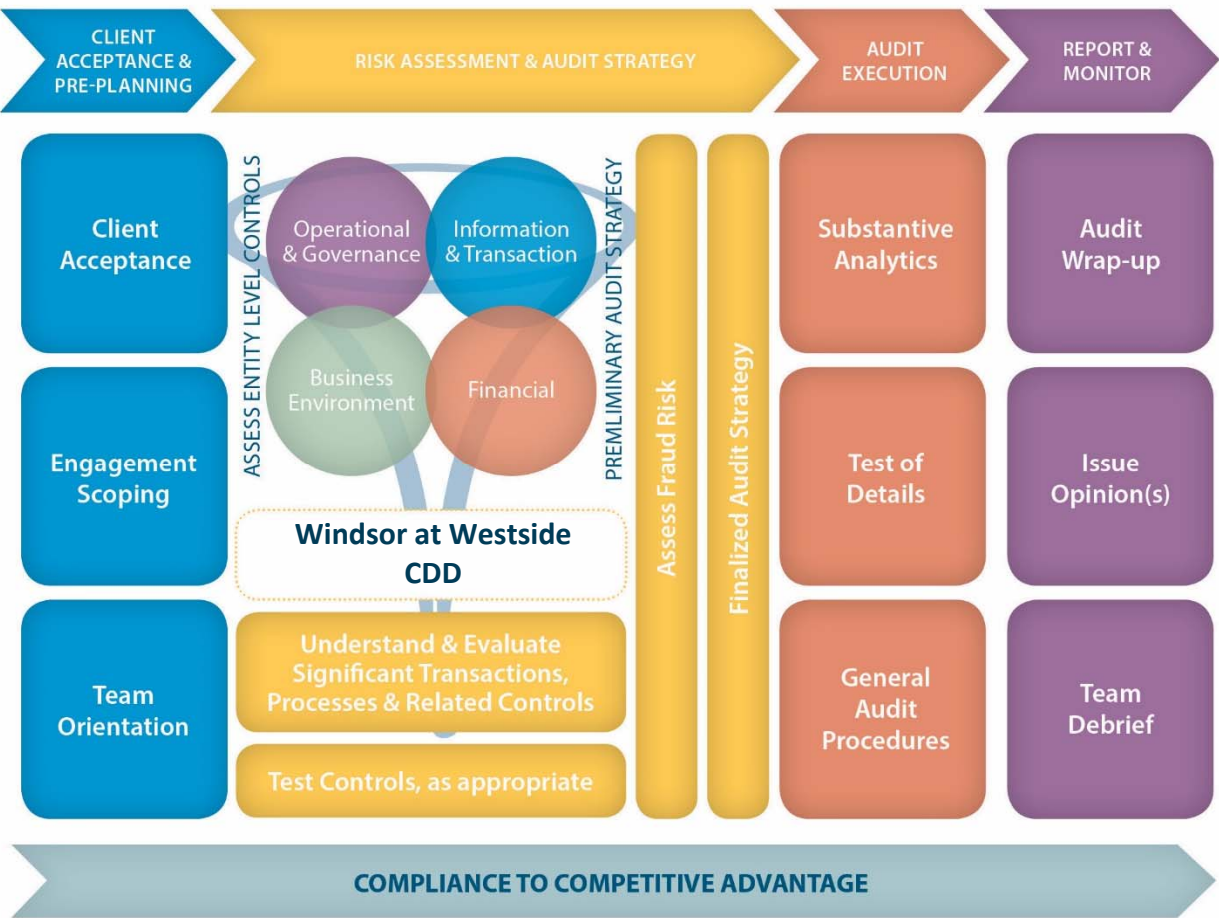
CLIENT ACCEPTANCE & PRE-PLANNING

RISK ASSESSMENT & AUDIT STRATEGY

AUDIT EXECUTION

REPORT & MONITOR

Client Acceptance

Engagement Scoping

Team Orientation

ASSESS ENTITY LEVEL CONTROLS

Operational & Governance

Information & Transaction

Business Environment

Financial

PREMLIMINARY AUDIT STRATEGY

Windsor at Westside CDD

Understand & Evaluate Significant Transactions, Processes & Related Controls

Test Controls, as appropriate

Assess Fraud Risk

Finalized Audit Strategy

Substantive Analytics

Test of Details

General Audit Procedures

Audit Wrap-up

Issue Opinion(s)

Team Debrief

COMPLIANCE TO COMPETITIVE ADVANTAGE